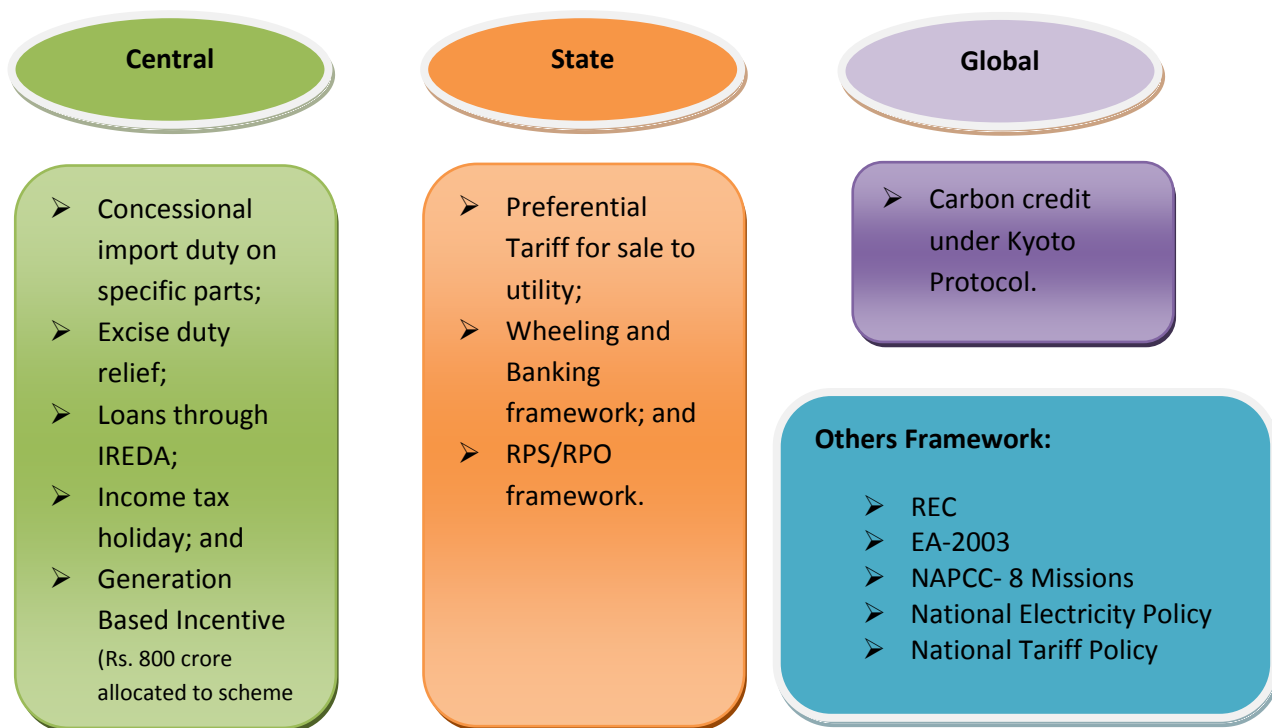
Central

State

Global

➢ Concessional import duty on specific parts;
➢ Excise duty relief;
➢ Loans through IREDA;
➢ Income tax holiday; and
➢ Generation Based Incentive (Rs. 800 crore allocated to scheme

➢ Preferential Tariff for sale to utility;
➢ Wheeling and Banking framework; and
➢ RPS/RPO framework.

➢ Carbon credit under Kyoto Protocol.

Others Framework:

➢ REC
➢ EA-2003
➢ NAPCC- 8 Missions
➢ National Electricity Policy
➢ National Tariff Policy